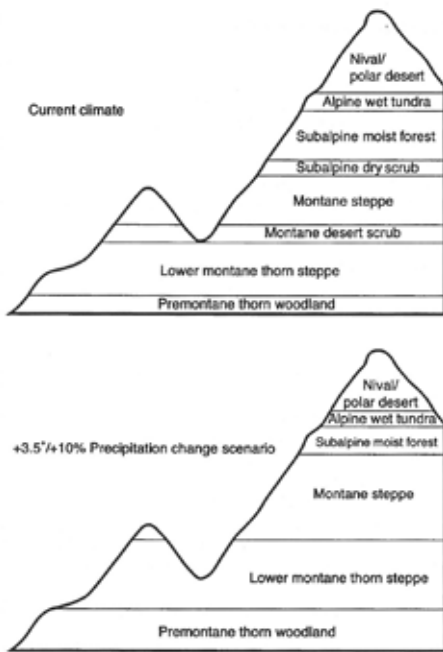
Current climate

Nival/ polar desert

Alpine wet tundra

Subalpine moist forest

Subalpine dry scrub

Montane steppe

Montane desert scrub

Lower montane thorn steppe

Premontane thorn woodland

+3.5°/+10% Precipitation change scenario

Nival/ polar desert

Alpine wet tundra

Subalpine moist forest

Montane steppe

Lower montane thorn steppe

Premontane thorn woodland